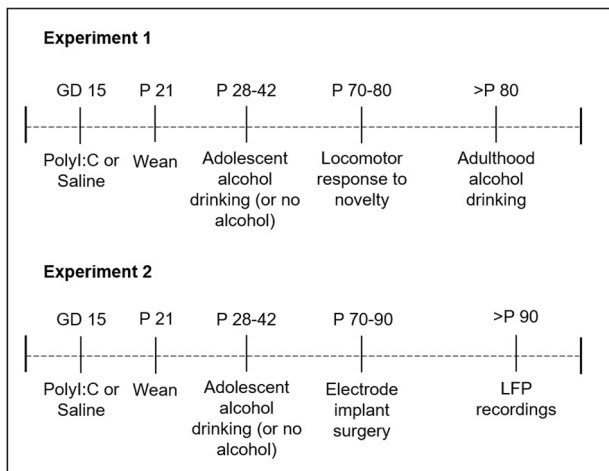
Experiment 1

GD 15
PolyI:C or Saline

P 21
Wean

P 28-42
Adolescent alcohol drinking (or no alcohol)

P 70-80
Locomotor response to novelty

>P 80
Adulthood alcohol drinking

Experiment 2

GD 15
PolyI:C or Saline

P 21
Wean

P 28-42
Adolescent alcohol drinking (or no alcohol)

P 70-90
Electrode implant surgery

>P 90
LFP recordings